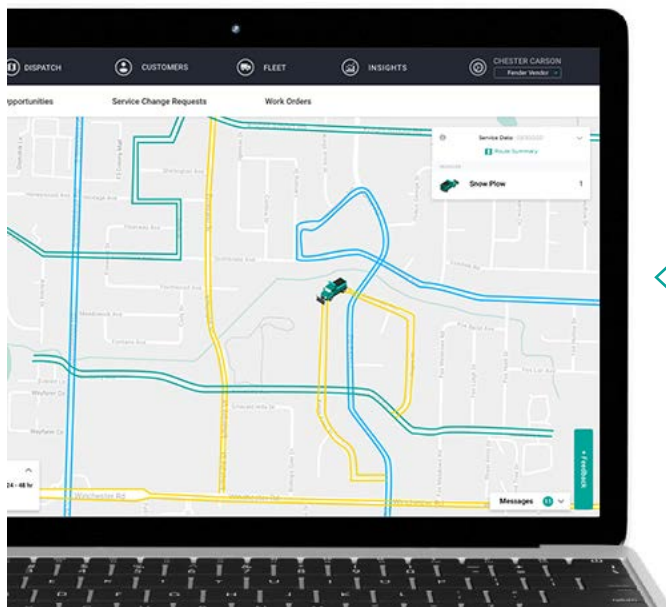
DISPATCH
CUSTOMERS
FLEET
INSIGHTS
CHESTER CARSON
Fender Vendor

pportunities
Service Change Requests
Work Orders

Service Date
Route Summary
Snow Plow
1

Feedback

24 - 48 hr

Withchester Rd

Messages
11